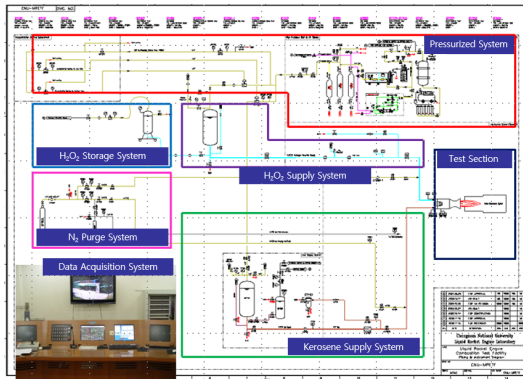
Pressurized System

$H_2O_2$ Storage System

$H_2O_2$ Supply System

Test Section

$N_2$ Purge System

Data Acquisition System

Kerosene Supply System

Chungnam National University
Liquid Rocket Engine Laboratory

Liquid Rocket Engine
Combustion Test Facility